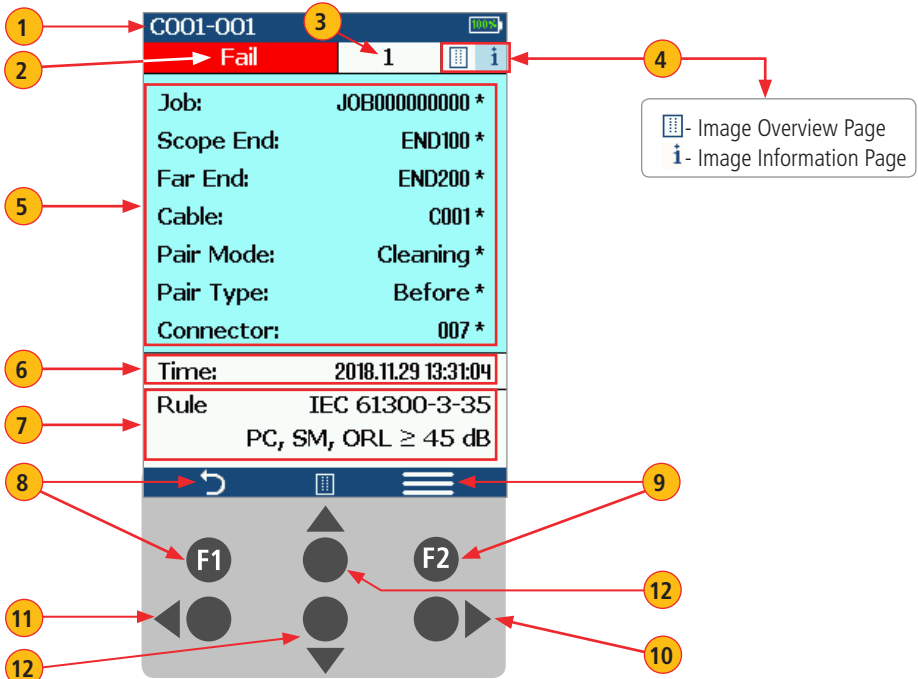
1
C001-001
100%
3
2
Fail
1
4
- Image Overview Page
i - Image Information Page
5
Job: JOB000000000 *
Scope End: END100 *
Far End: END200 *
Cable: C001 *
Pair Mode: Cleaning *
Pair Type: Before *
Connector: 007 *
6
Time: 2018.11.29 13:31:04
7
Rule IEC 61300-3-35
PC, SM, ORL ≥ 45 dB
8
9
F1
F2
12
11
10
12